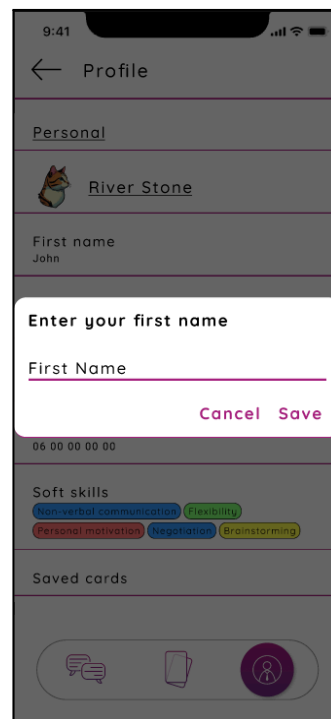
9:41

Profile

Personal

River Stone

First name
John

Enter your first name

First Name

Cancel Save

06 00 00 00 00

Soft skills
Non-verbal communication Flexibility
Personal motivation Negotiation Brainstorming

Saved cards